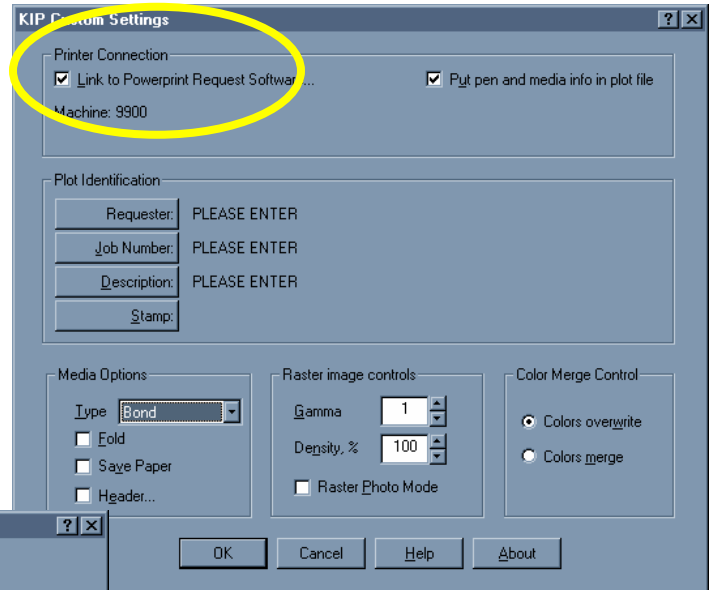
KIP Custom Settings

?
X

Printer Connection

Link to Powerprint Request Software...

Put pen and media info in plot file

Machine: 9900

Plot Identification

Requester: PLEASE ENTER

Job Number: PLEASE ENTER

Description: PLEASE ENTER

Stamp:

Media Options

Type Bond

Fold

Save Paper

Header...

Raster image controls

Gamma 1

Density, % 100

Raster Photo Mode

Color Merge Control

Colors overwrite

Colors merge

?
X

OK
Cancel
Help
About